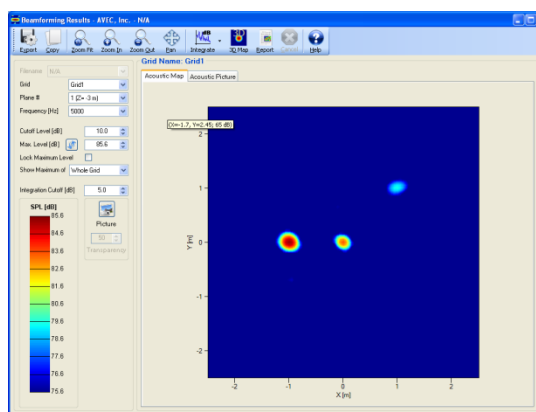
Beamforming Results - AVEC, Inc. - N/A

Export Copy Zoom Fit Zoom In Zoom Out Pan Integrate 3D Map Report Cancel Help

Filename N/A
Grid Grid1
Plane # 1 (Z= -3 m)
Frequency [Hz] 5000

Cutoff Level [dB] 10.0
Max. Level [dB] 85.6
Lock Maximum Level
Show Maximum of Whole Grid

Integration Cutoff [dB] 5.0

SPL [dB]
85.6
84.6
83.6
82.6
81.6
80.6
79.6
78.6
77.6
76.6
75.6

Picture
50
Transparency

Grid Name: Grid1

Acoustic Map Acoustic Picture

(X=-1.7, Y=2.45; 65 dB)

2
1
0
-1
-2
Y [m]

-2 -1 0 1 2
X [m]